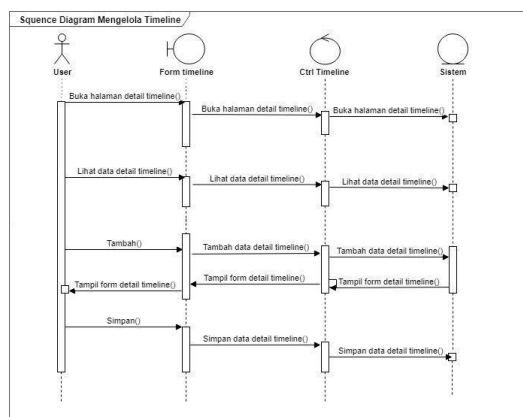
Squence Diagram Mengelola Timeline

User

Form timeline

Ctrl Timeline

Sistem

Buka halaman detail timeline()

Buka halaman detail timeline()

Buka halaman detail timeline()

Lihat data detail timeline()

Lihat data detail timeline()

Lihat data detail timeline()

Tambah()

Tambah data detail timeline()

Tambah data detail timeline()

Tampil form detail timeline()

Tampil form detail timeline()

Tampil form detail timeline()

Simpan()

Simpan data detail timeline()

Simpan data detail timeline()